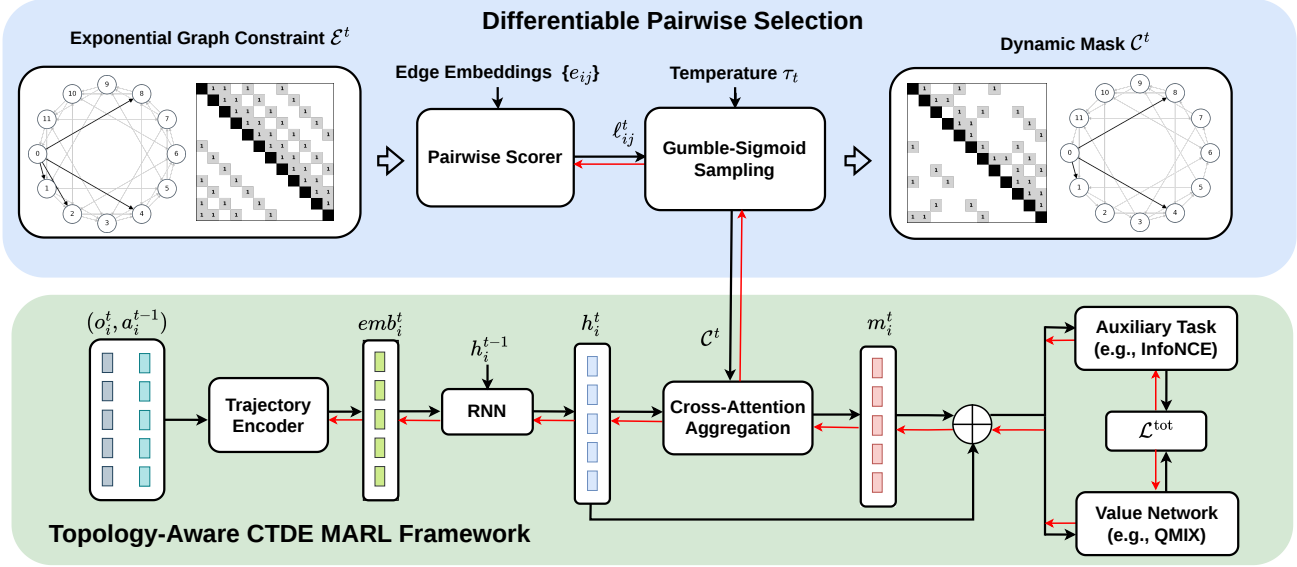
Differentiable Pairwise Selection

Exponential Graph Constraint $\mathcal{E}^t$

Edge Embeddings $\{e_{ij}\}$

Temperature $\tau_t$

Dynamic Mask $\mathcal{C}^t$

Pairwise Scorer

$\ell_{ij}^t$

Gumble-Sigmoid Sampling

$\mathcal{C}^t$

$(o_i^t, a_i^{t-1})$

$emb_i^t$

$h_i^{t-1}$

$h_i^t$

$m_i^t$

Trajectory Encoder

RNN

Cross-Attention Aggregation

Auxiliary Task (e.g., InfoNCE)

$\mathcal{L}^{\text{tot}}$

Value Network (e.g., QMIX)

Topology-Aware CTDE MARL Framework